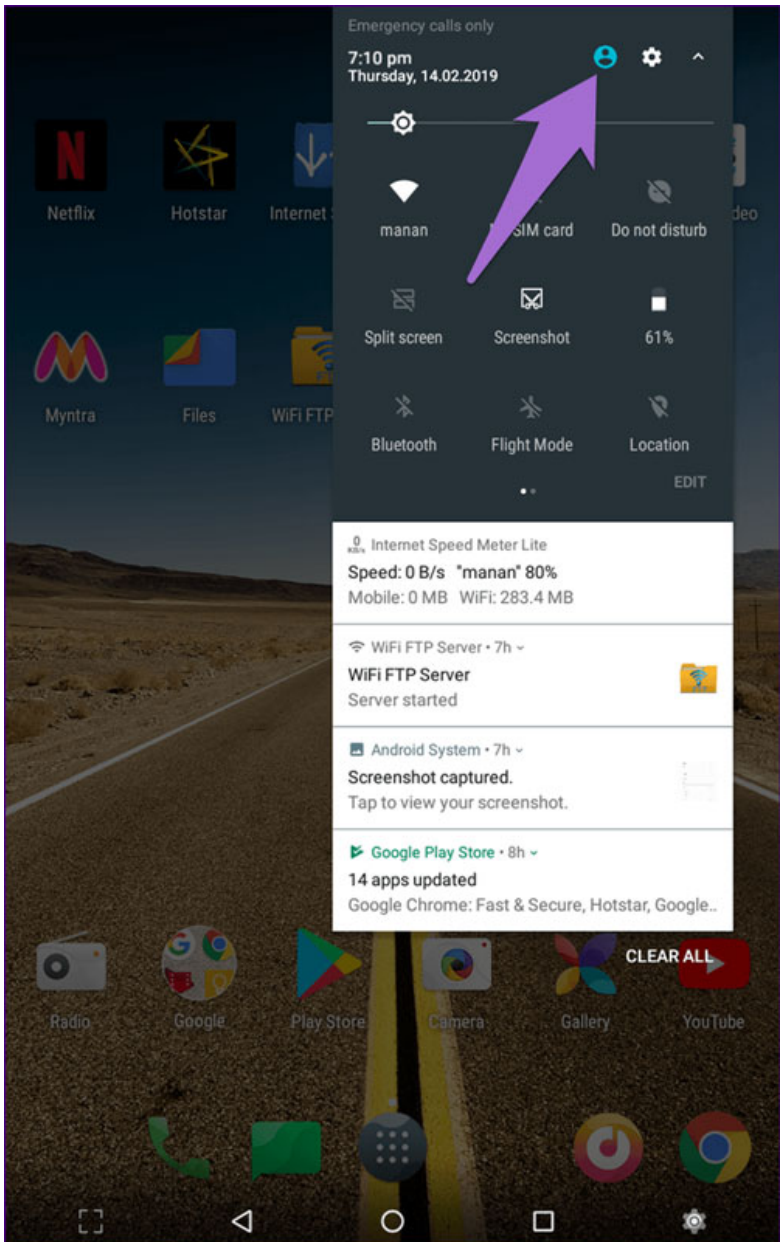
Netflix

Hotstar

Internet

deo

Myntra

Files

WiFi FTP

Emergency calls only

7:10 pm
Thursday, 14.02.2019

manan

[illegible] SIM card

Do not disturb

Split screen

Screenshot

61%

Bluetooth

Flight Mode

Location

EDIT

Internet Speed Meter Lite
Speed: 0 B/s "manan" 80%
Mobile: 0 MB WiFi: 283.4 MB

WiFi FTP Server • 7h
WiFi FTP Server
Server started

Android System • 7h
Screenshot captured.
Tap to view your screenshot.

Google Play Store • 8h
14 apps updated
Google Chrome: Fast & Secure, Hotstar, Google..

CLEAR ALL

Radio

Google

Play Store

Camera

Gallery

YouTube